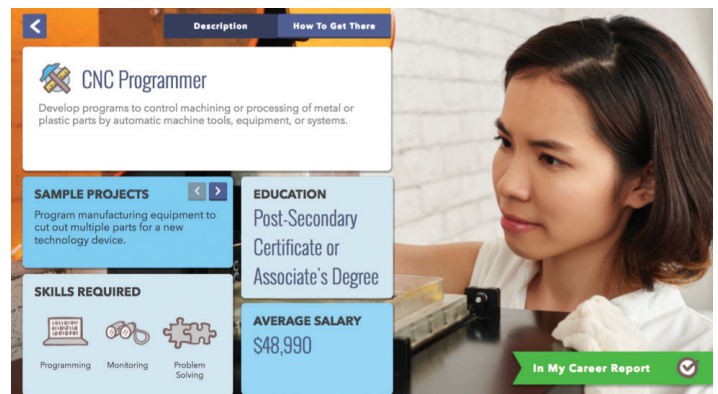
Description

How To Get There

CNC Programmer

Develop programs to control machining or processing of metal or plastic parts by automatic machine tools, equipment, or systems.

SAMPLE PROJECTS

Program manufacturing equipment to cut out multiple parts for a new technology device.

EDUCATION

Post-Secondary Certificate or Associate's Degree

SKILLS REQUIRED

Programming

Monitoring

Problem Solving

AVERAGE SALARY

$48,990

In My Career Report